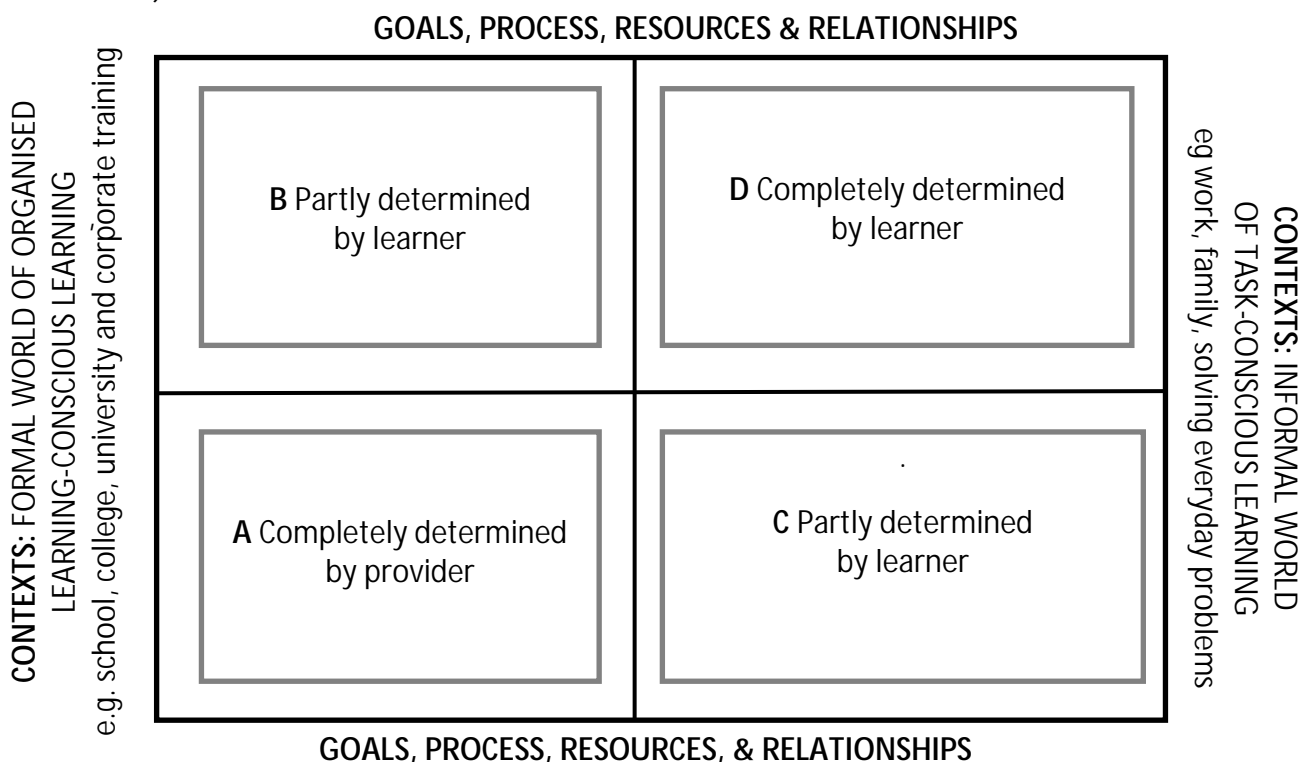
GOALS, PROCESS, RESOURCES & RELATIONSHIPS

CONTEXTS: FORMAL WORLD OF ORGANISED LEARNING-CONSCIOUS LEARNING
e.g. school, college, university and corporate training

B Partly determined by learner

D Completely determined by learner

A Completely determined by provider

C Partly determined by learner

CONTEXTS: INFORMAL WORLD OF TASK-CONSCIOUS LEARNING
eg work, family, solving everyday problems

GOALS, PROCESS, RESOURCES, & RELATIONSHIPS